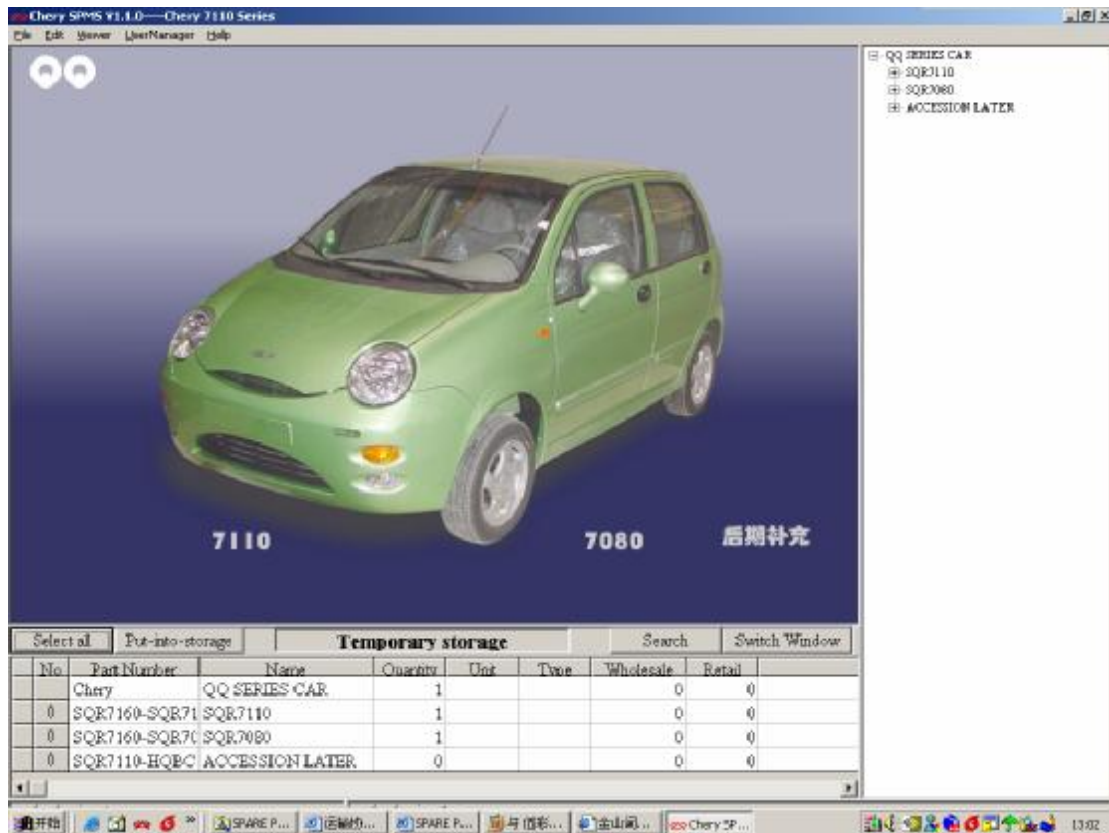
Chery SPMS V1.1.0——Chery 7110 Series

File Edit Viewer UserManager Help

QQ

7110

7080

后期补充

QQ SERIES CAR
SQR7110
SQR7080
ACCESSION LATER

Select all | Put-into-storage | Temporary storage | Search | Switch Window

| | No | Part Number | Name | Quantity | Unit | Type | Wholesale | Retail |
|---|---|---|---|---|---|---|---|---|
| | | Chery | QQ SERIES CAR | 1 | | | 0 | 0 |
| | 0 | SQR7160-SQR71 | SQR7110 | 1 | | | 0 | 0 |
| | 0 | SQR7160-SQR70 | SQR7080 | 1 | | | 0 | 0 |
| | 0 | SQR7110-HQBC | ACCESSION LATER | 0 | | | 0 | 0 |

开始 | SPARE P... | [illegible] | SPARE P... | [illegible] | 金山词... | Chery SP... | 13:02